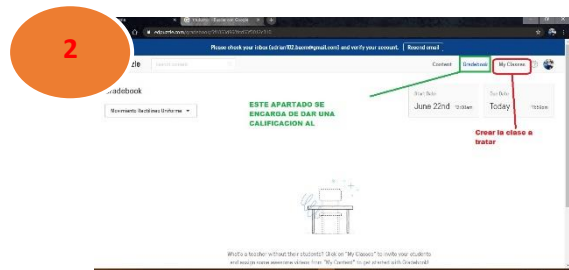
2

Edpuzzle - Gradebook

edpuzzle.com/gradebook/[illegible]

Please check your inbox (adrian102.buena@gmail.com) and verify your account. | Resend email

zle

Search Content

Content

Gradebook

My Classes

Gradebook

Movimiento Rectilíneo Uniforme

ESTE APARTADO SE ENCARGA DE DAR UNA CALIFICACION AL

Start Date
June 22nd 12:00am

Due Date
Today 11:59pm

Crear la clase a tratar

What's a teacher without their students? Click on "My Classes" to invite your students and assign some awesome videos from "My Content" to get started with Gradebook!